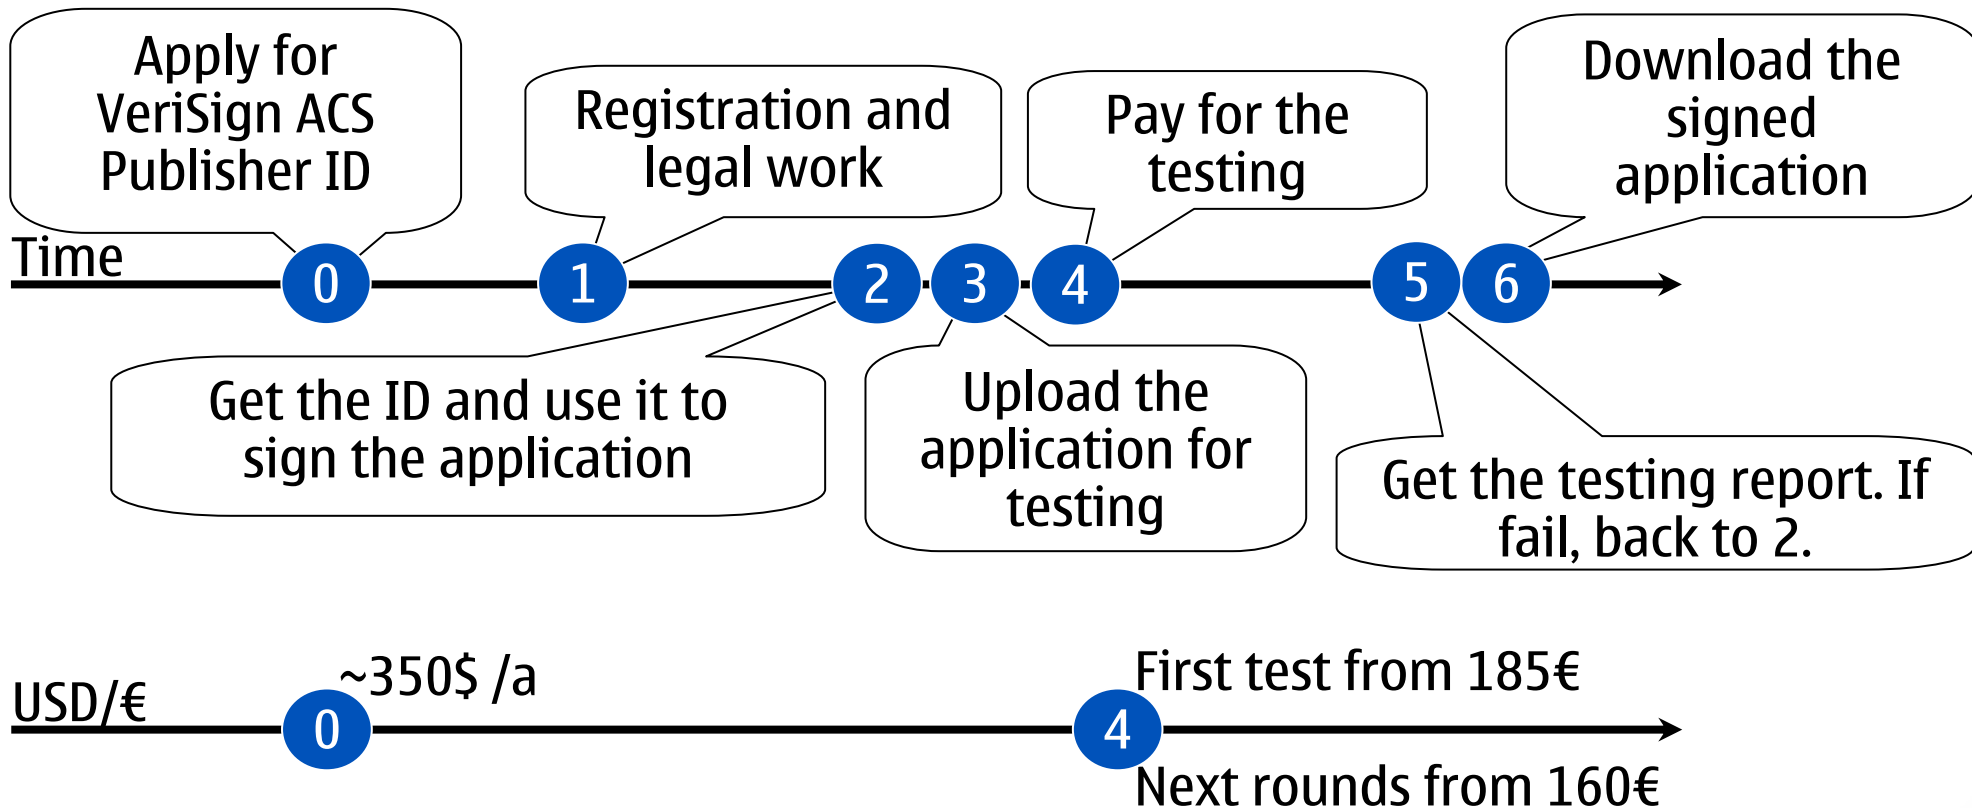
Apply for VeriSign ACS Publisher ID

Registration and legal work

Pay for the testing

Download the signed application

Time

0

1

2

3

4

5

6

Get the ID and use it to sign the application

Upload the application for testing

Get the testing report. If fail, back to 2.

USD/€

0

~350$ /a

4

First test from 185€

Next rounds from 160€